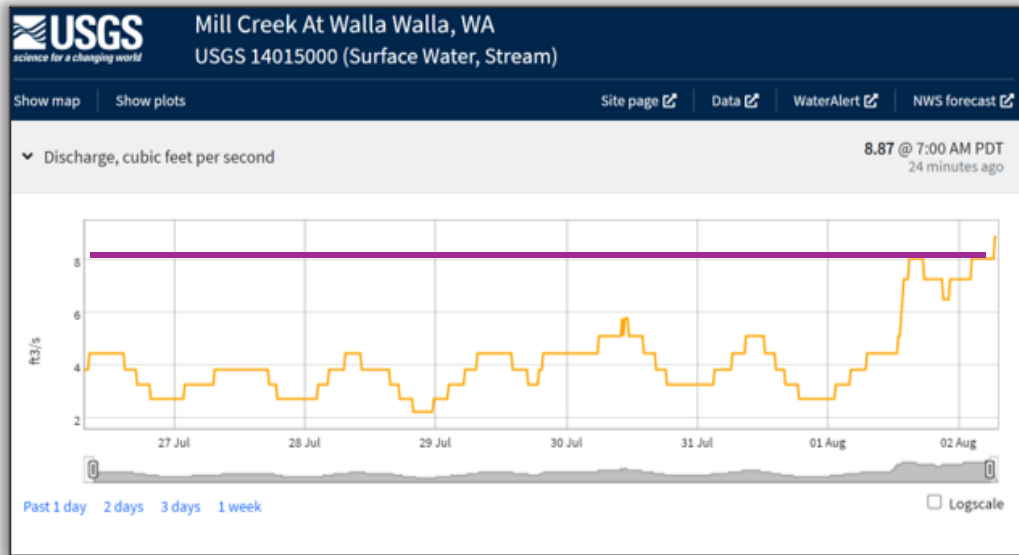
USGS
science for a changing world

Mill Creek At Walla Walla, WA
USGS 14015000 (Surface Water, Stream)

Show map | Show plots | Site page | Data | WaterAlert | NWS forecast

Discharge, cubic feet per second

8.87 @ 7:00 AM PDT
24 minutes ago

8
6
4
2
ft3/s

27 Jul
28 Jul
29 Jul
30 Jul
31 Jul
01 Aug
02 Aug

Past 1 day 2 days 3 days 1 week

Logscale